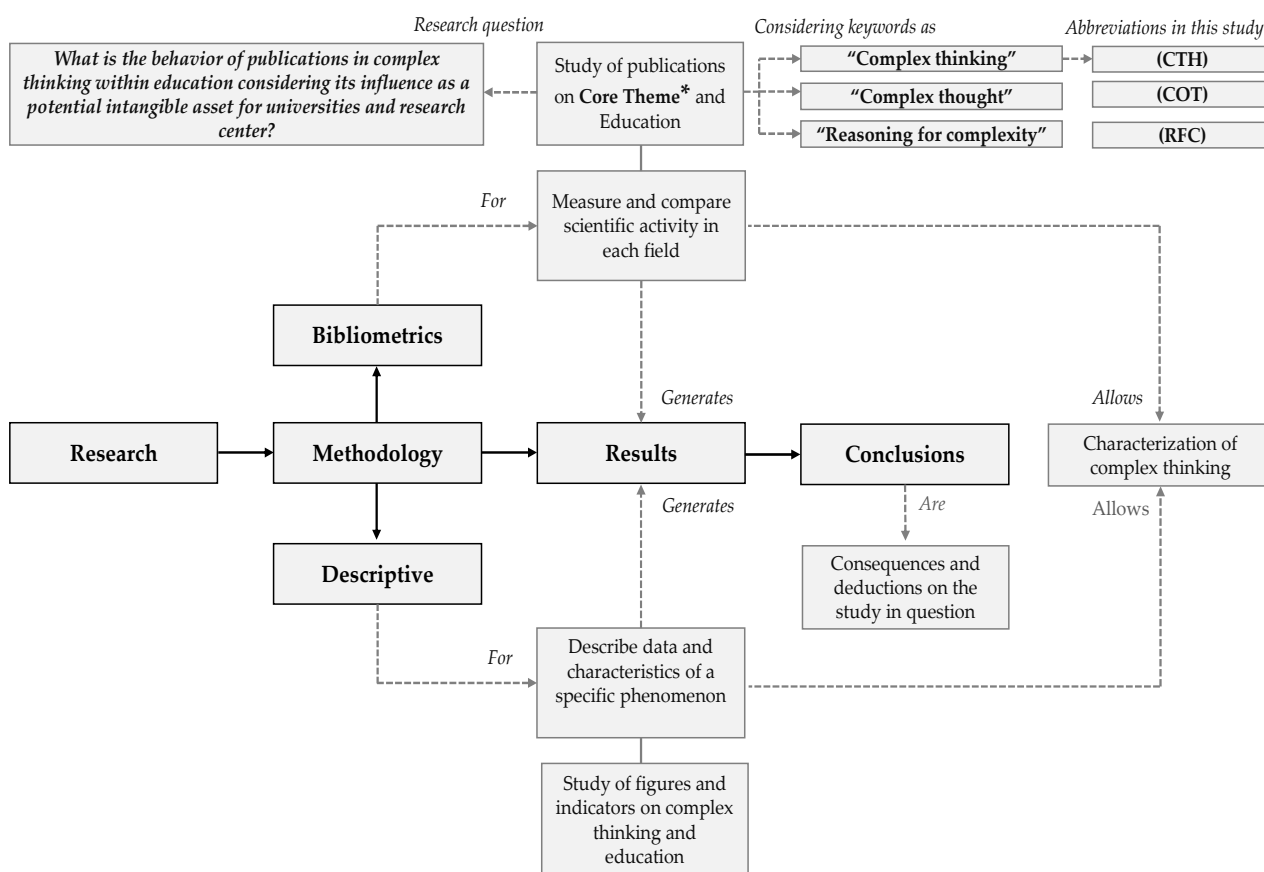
Research question

What is the behavior of publications in complex thinking within education considering its influence as a potential intangible asset for universities and research center?

Study of publications on **Core Theme*** and Education

Considering keywords as

"Complex thinking"

"Complex thought"

"Reasoning for complexity"

Abbreviations in this study

(CTH)

(COT)

(RFC)

For

Measure and compare scientific activity in each field

Bibliometrics

Generates

Allows

Research

Methodology

Results

Conclusions

Characterization of complex thinking

Generates

Are

Allows

Descriptive

Consequences and deductions on the study in question

For

Describe data and characteristics of a specific phenomenon

Study of figures and indicators on complex thinking and education